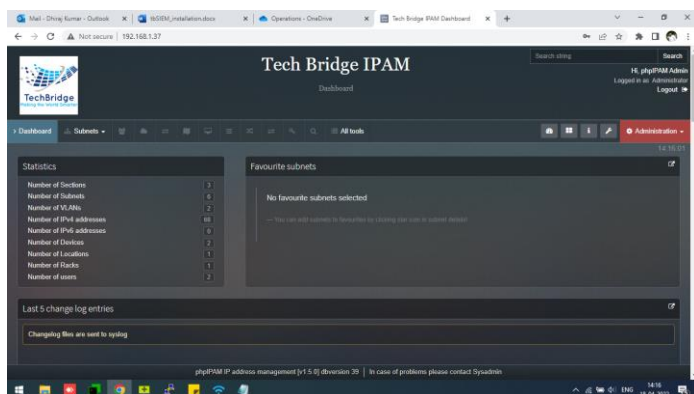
Mail - Dhiraj Kumar - Outlook | IbSIEM_installation.docx | Operations - OneDrive | Tech Bridge IPAM Dashboard

Not secure | 192.168.1.37

TechBridge

Tech Bridge IPAM

Dashboard

Search string | Search

Hi, phpIPAM Admin
Logged in as Administrator
Logout

Dashboard | Subnets | All tools | Administration

14:16:01

Statistics

| | |
|---|---|
| Number of Sections | 2 |
| Number of Subnets | 6 |
| Number of VLANs | 2 |
| Number of IPv4 addresses | 88 |
| Number of IPv6 addresses | 0 |
| Number of Devices | 2 |
| Number of Locations | 1 |
| Number of Racks | 1 |
| Number of users | 2 |

Favourite subnets

No favourite subnets selected

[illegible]

Last 5 change log entries

Changelog files are sent to syslog

phpIPAM IP address management [v1.5.0] dbversion 39 | In case of problems please contact Sysadmin

ENG 14:16